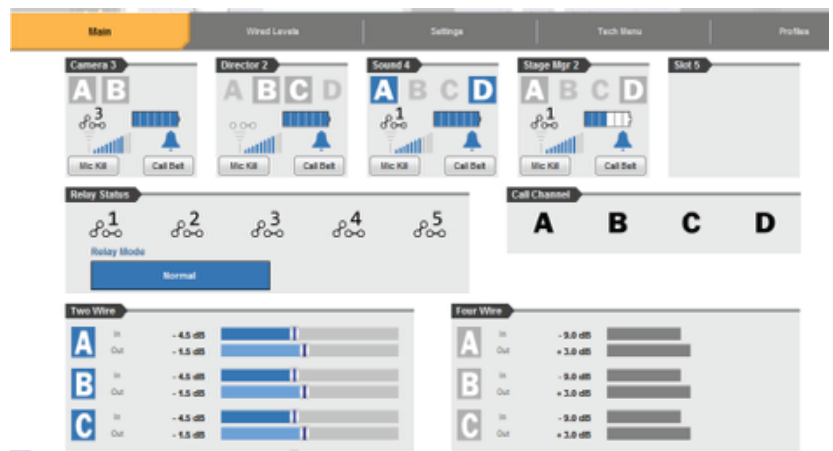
Main | Wired Levels | Settings | Tech Menu | Profiles

Camera 3
A B
3
Mic Kill | Call Belt

Director 2
A B C D
Mic Kill | Call Belt

Sound 4
A B C D
1
Mic Kill | Call Belt

Stage Mgr 2
A B C D
1
Mic Kill | Call Belt

Slot 5

Relay Status
1 2 3 4 5
Relay Mode
Normal

Call Channel
A B C D

Two Wire
A In -4.5 dB
Out -1.5 dB
B In -4.5 dB
Out -1.5 dB
C In -4.5 dB
Out -1.5 dB

Four Wire
A In -9.0 dB
Out +3.0 dB
B In -9.0 dB
Out +3.0 dB
C In -9.0 dB
Out +3.0 dB